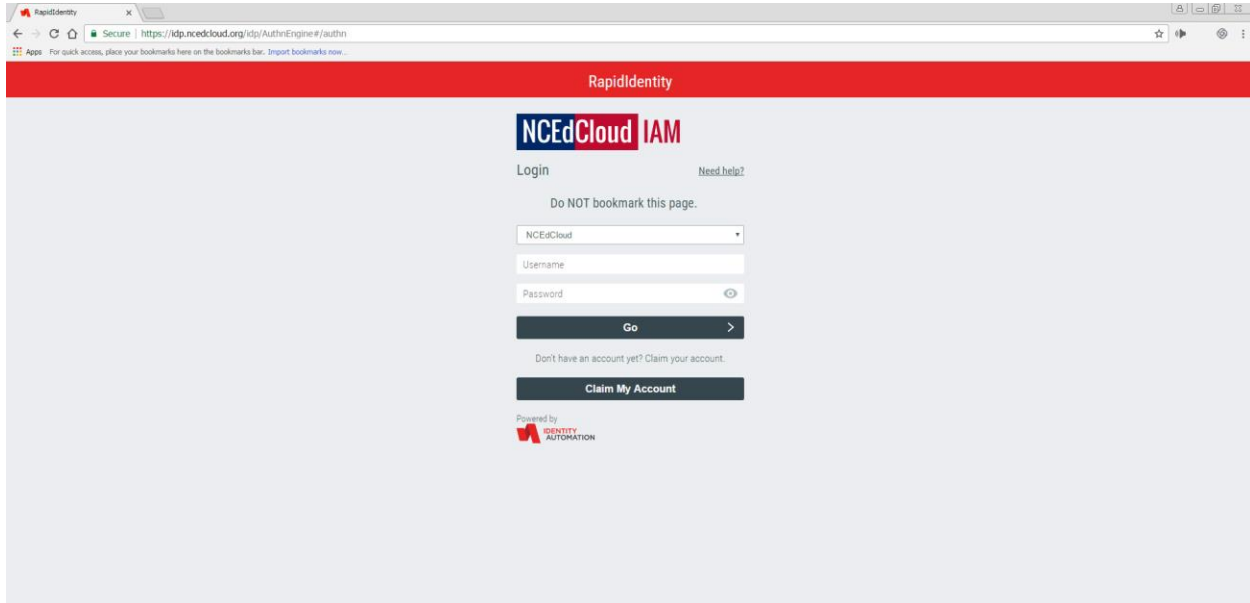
RapidIdentity ×

Secure | https://idp.ncedcloud.org/idp/AuthnEngine#/authn

Apps For quick access, place your bookmarks here on the bookmarks bar. Import bookmarks now...

RapidIdentity

NCEdCloud IAM

Login

Need help?

Do NOT bookmark this page.

NCEdCloud

Username

Password

Go

Don't have an account yet? Claim your account.

Claim My Account

Powered by
IDENTITY AUTOMATION